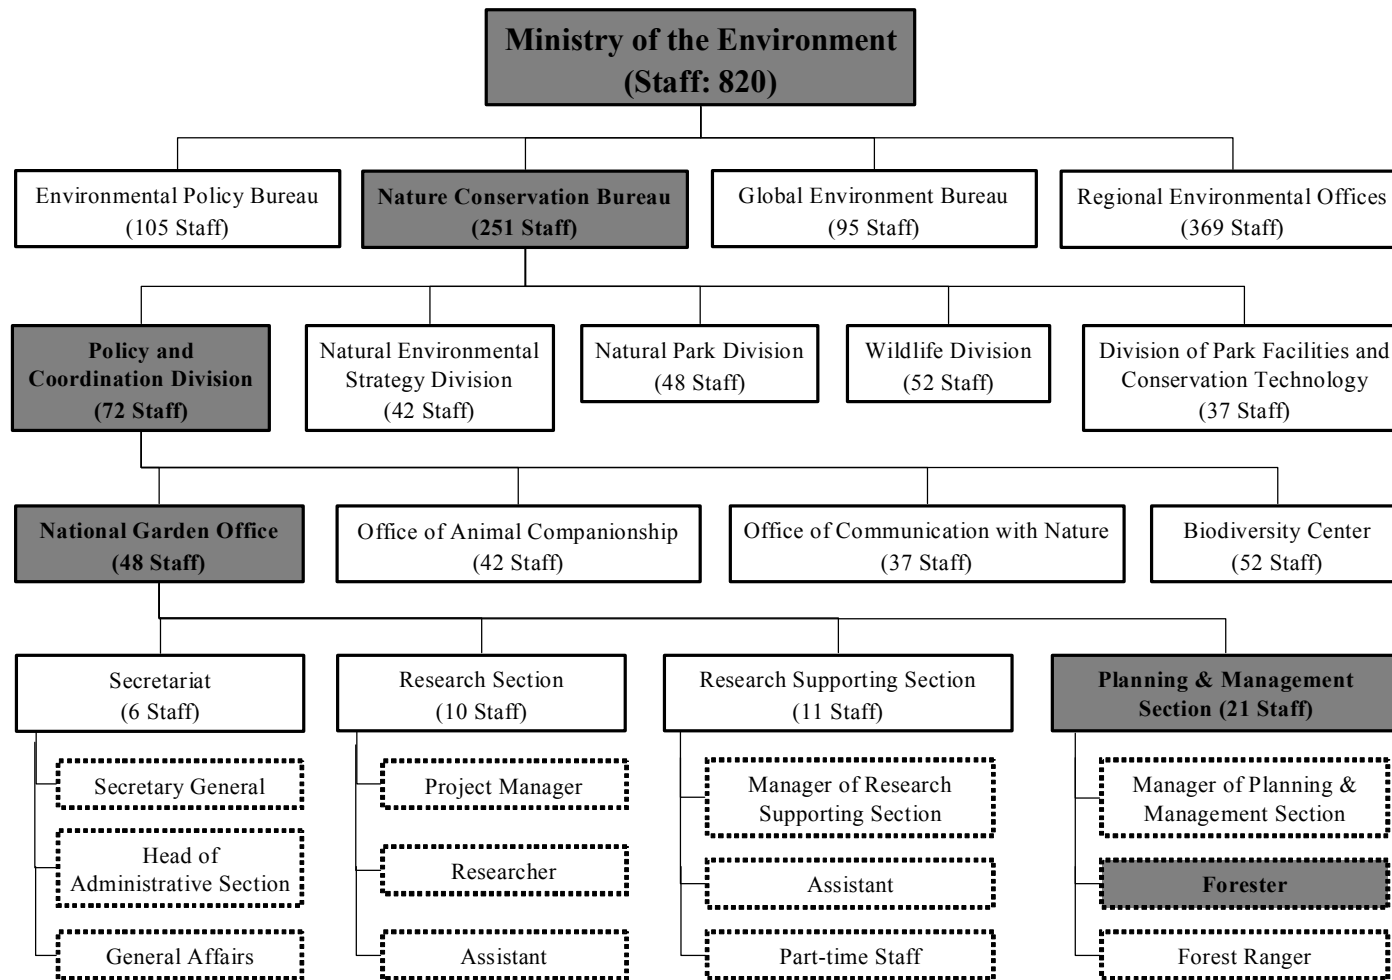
Ministry of the Environment
(Staff: 820)

Environmental Policy Bureau
(105 Staff)

Nature Conservation Bureau
(251 Staff)

Global Environment Bureau
(95 Staff)

Regional Environmental Offices
(369 Staff)

Policy and Coordination Division
(72 Staff)

Natural Environmental Strategy Division
(42 Staff)

Natural Park Division
(48 Staff)

Wildlife Division
(52 Staff)

Division of Park Facilities and Conservation Technology
(37 Staff)

National Garden Office
(48 Staff)

Office of Animal Companionship
(42 Staff)

Office of Communication with Nature
(37 Staff)

Biodiversity Center
(52 Staff)

Secretariat
(6 Staff)

Secretary General

Head of Administrative Section

General Affairs

Research Section
(10 Staff)

Project Manager

Researcher

Assistant

Research Supporting Section
(11 Staff)

Manager of Research Supporting Section

Assistant

Part-time Staff

Planning & Management Section (21 Staff)

Manager of Planning & Management Section

Forester

Forest Ranger